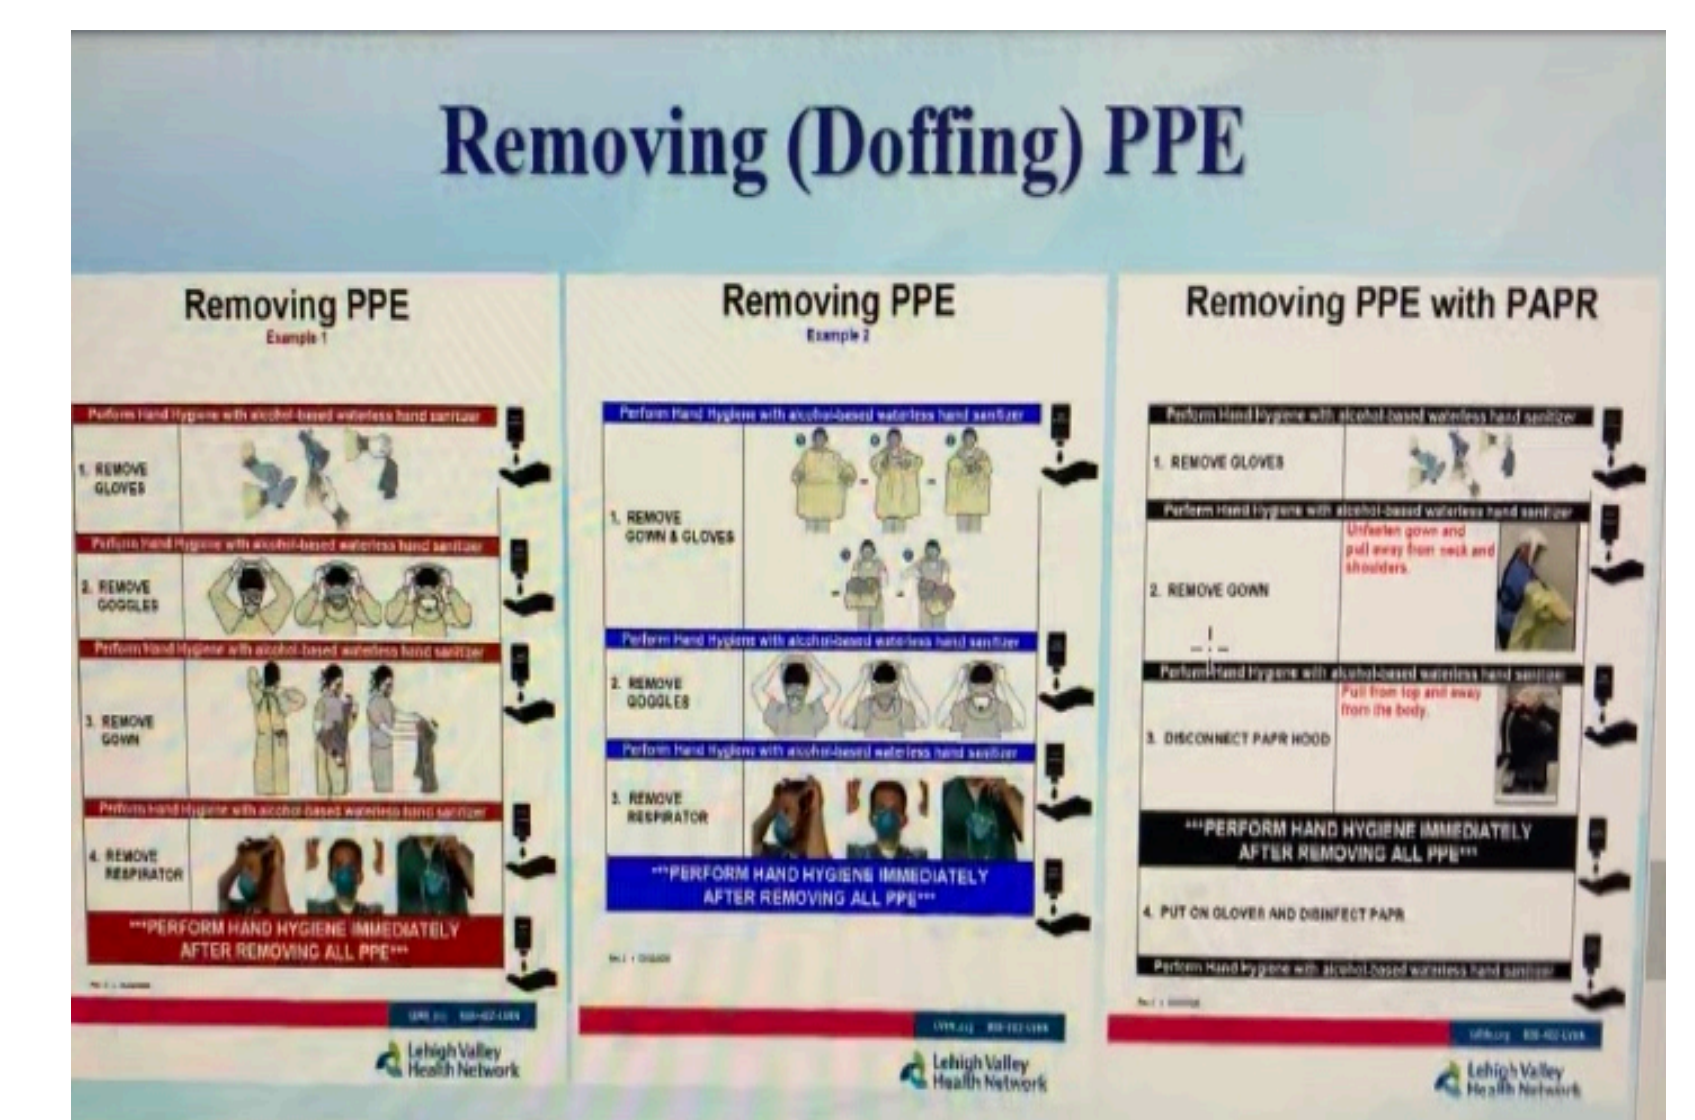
Removing (Doffing) PPE

Removing PPE
Example 1

Perform Hand Hygiene with alcohol-based waterless hand sanitizer

1. REMOVE GLOVES

Perform Hand Hygiene with alcohol-based waterless hand sanitizer

2. REMOVE GOGGLES

Perform Hand Hygiene with alcohol-based waterless hand sanitizer

3. REMOVE GOWN

Perform Hand Hygiene with alcohol-based waterless hand sanitizer

4. REMOVE RESPIRATOR

***PERFORM HAND HYGIENE IMMEDIATELY AFTER REMOVING ALL PPE***

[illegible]

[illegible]

Lehigh Valley Health Network

Removing PPE
Example 2

Perform Hand Hygiene with alcohol-based waterless hand sanitizer

1. REMOVE GOWN & GLOVES

Perform Hand Hygiene with alcohol-based waterless hand sanitizer

2. REMOVE GOGGLES

Perform Hand Hygiene with alcohol-based waterless hand sanitizer

3. REMOVE RESPIRATOR

***PERFORM HAND HYGIENE IMMEDIATELY AFTER REMOVING ALL PPE***

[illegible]

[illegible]

Lehigh Valley Health Network

Removing PPE with PAPR

Perform Hand Hygiene with alcohol-based waterless hand sanitizer

1. REMOVE GLOVES

Perform Hand Hygiene with alcohol-based waterless hand sanitizer

2. REMOVE GOWN

Unfasten gown and pull away from neck and shoulders.

Perform Hand Hygiene with alcohol-based waterless hand sanitizer

3. DISCONNECT PAPR HOOD

Pull from top and away from the body.

***PERFORM HAND HYGIENE IMMEDIATELY AFTER REMOVING ALL PPE***

4. PUT ON GLOVES AND DISINFECT PAPR

Perform Hand Hygiene with alcohol-based waterless hand sanitizer

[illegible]

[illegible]

Lehigh Valley Health Network